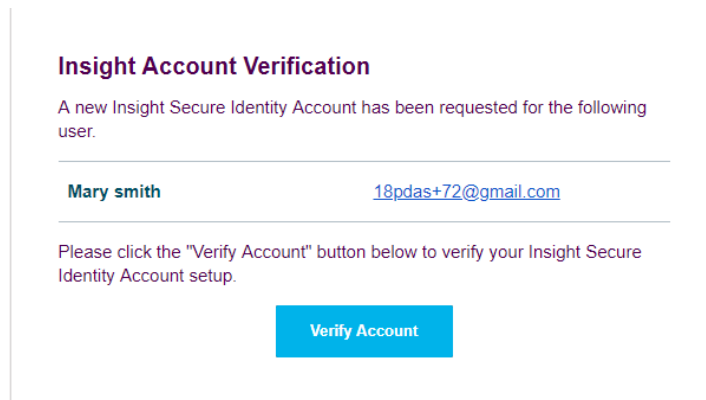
Insight Account Verification

A new Insight Secure Identity Account has been requested for the following user.

| Mary smith | 18pdas+72@gmail.com |
|---|---|

Please click the "Verify Account" button below to verify your Insight Secure Identity Account setup.

Verify Account